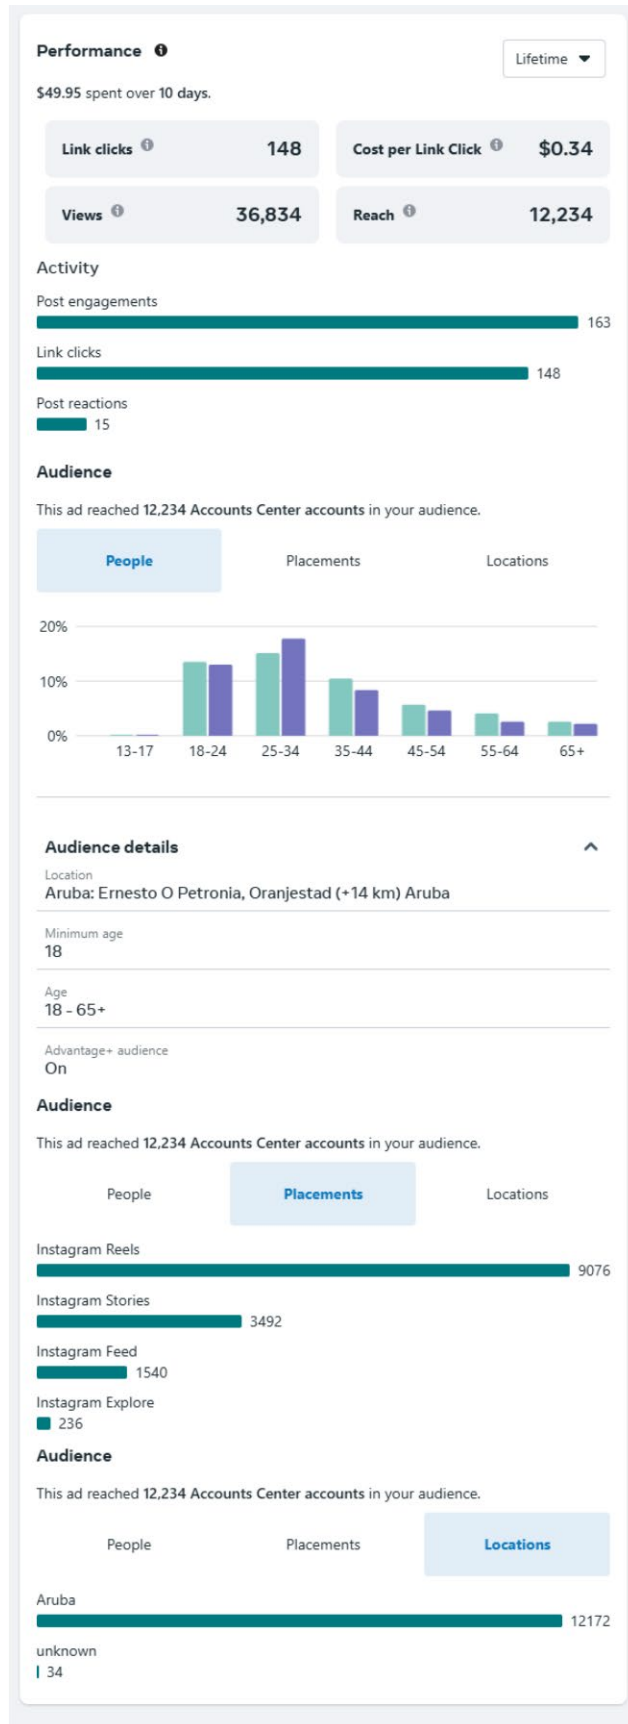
Performance

Lifetime

$49.95 spent over 10 days.

| Link clicks | 148 |
|---|---|
| Views | 36,834 |

| Cost per Link Click | $0.34 |
|---|---|
| Reach | 12,234 |

Activity

Post engagements
163

Link clicks
148

Post reactions
15

Audience

This ad reached 12,234 Accounts Center accounts in your audience.

People Placements Locations

20%
10%
0%
13-17 18-24 25-34 35-44 45-54 55-64 65+

Audience details

Location
Aruba: Ernesto O Petronia, Oranjestad (+14 km) Aruba

Minimum age
18

Age
18 - 65+

Advantage+ audience
On

Audience

This ad reached 12,234 Accounts Center accounts in your audience.

People Placements Locations

Instagram Reels
9076

Instagram Stories
3492

Instagram Feed
1540

Instagram Explore
236

Audience

This ad reached 12,234 Accounts Center accounts in your audience.

People Placements Locations

Aruba
12172

unknown
34